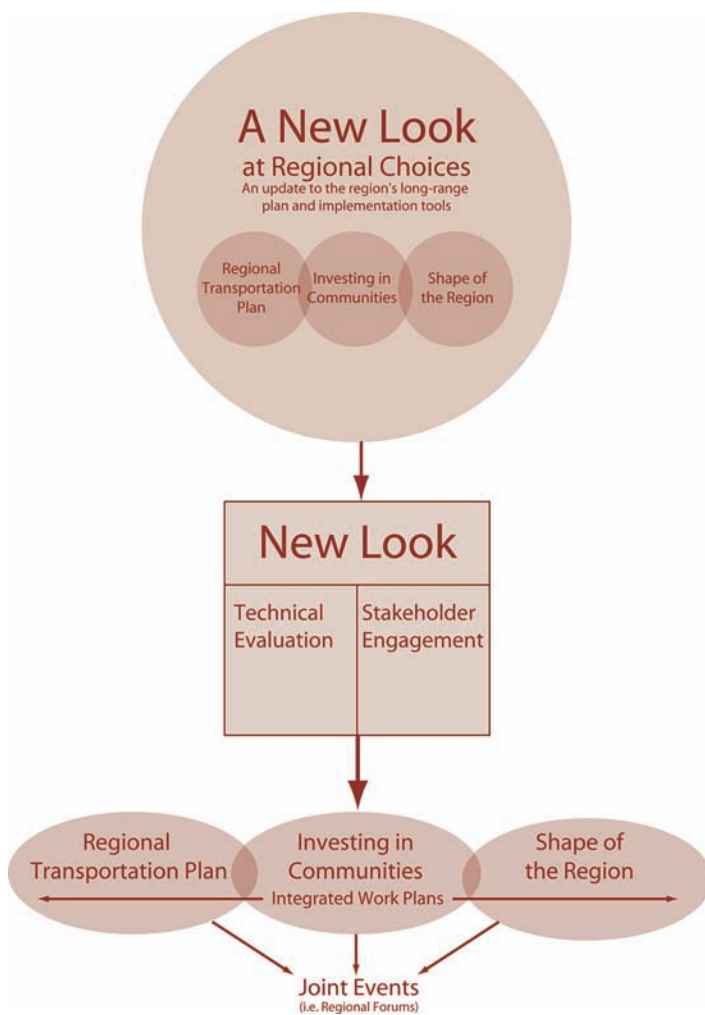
A New Look
at Regional Choices
An update to the region's long-range plan and implementation tools

Regional Transportation Plan

Investing in Communities

Shape of the Region

New Look

Technical Evaluation

Stakeholder Engagement

Regional Transportation Plan

Investing in Communities

Shape of the Region

Integrated Work Plans

Joint Events
(i.e. Regional Forums)